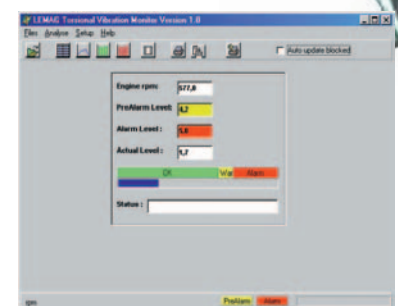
LEMAG Torsional Vibration Monitor Version 1.0

Files Analyse Setup Help

Auto update blocked

Engine rpm: 577,8

PreAlarm Level: 4,2

Alarm Level: 5,0

Actual Level: 1,7

Ok Wa Alarm

Status :

rpm PreAlarm Alarm